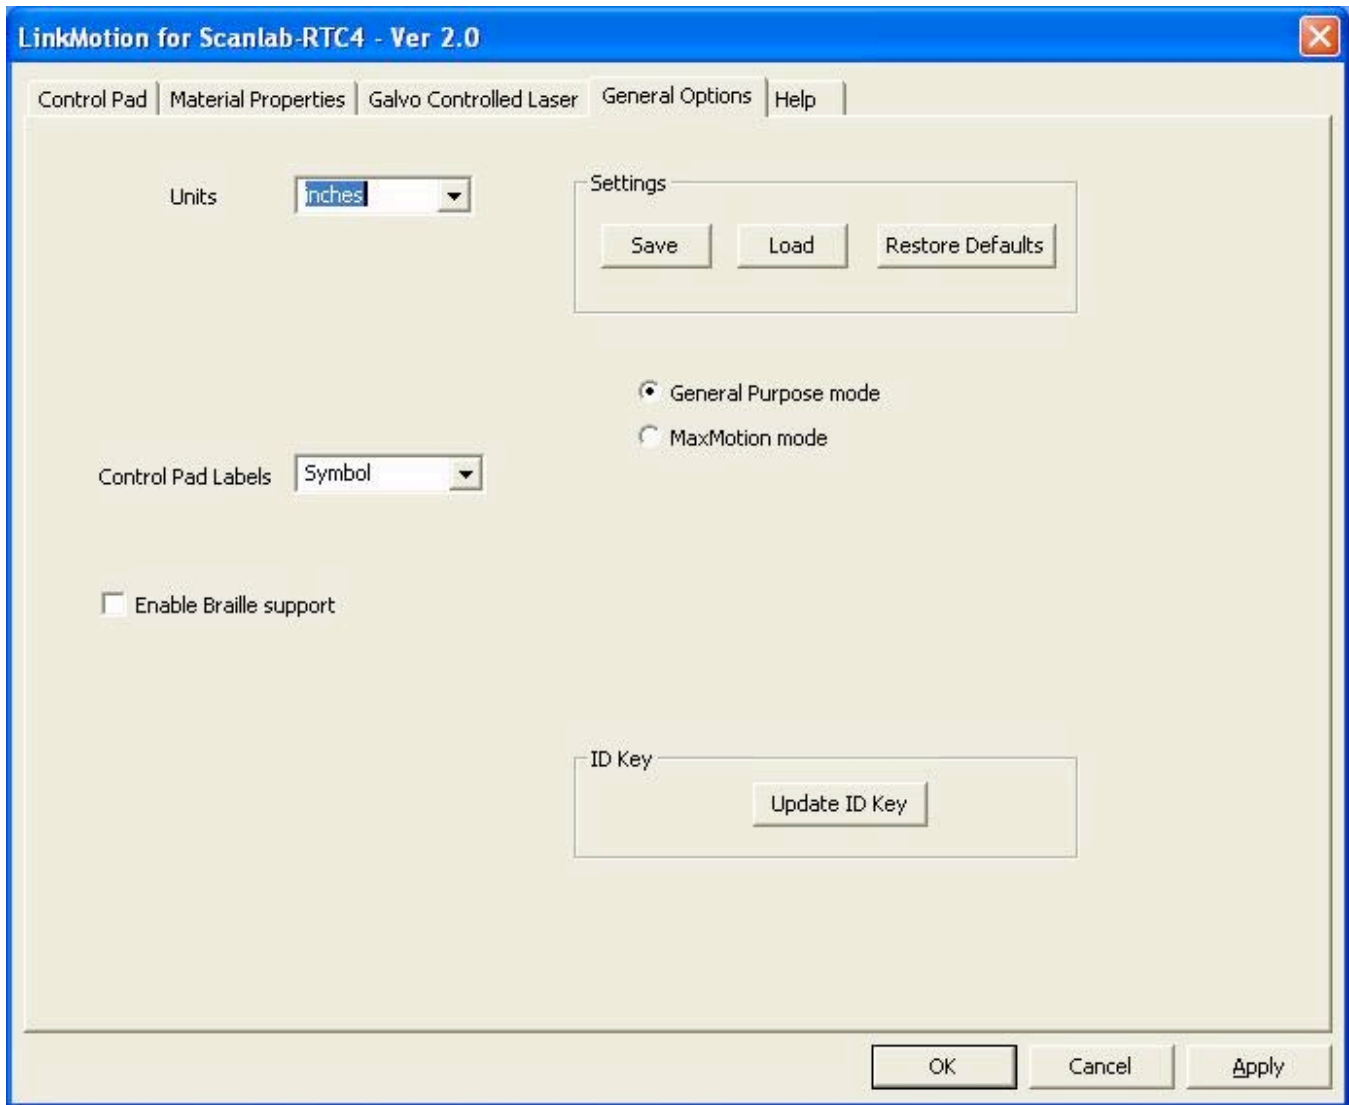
LinkMotion for Scanlab-RTC4 - Ver 2.0

Control Pad | Material Properties | Galvo Controlled Laser | General Options | Help

Units Inches

Settings
Save Load Restore Defaults

General Purpose mode
MaxMotion mode

Control Pad Labels Symbol

Enable Braille support

ID Key
Update ID Key

OK Cancel Apply